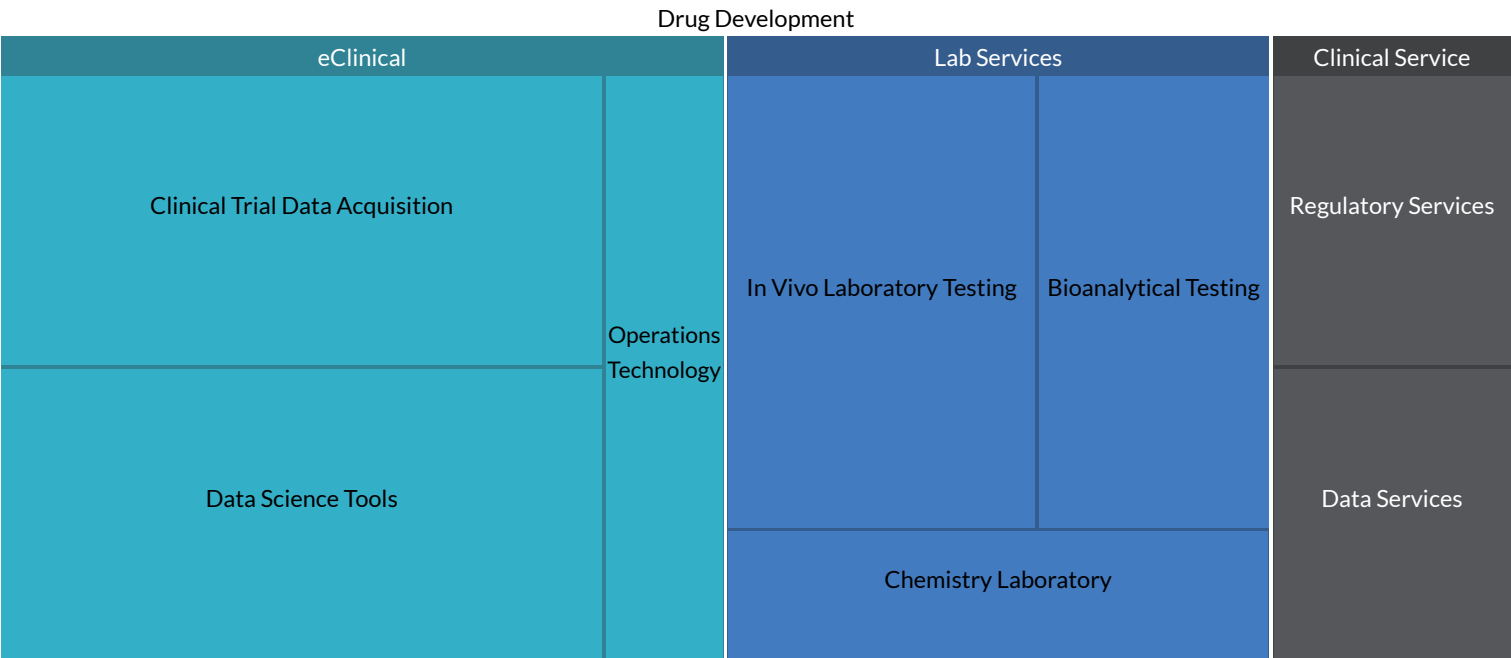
Drug Development

eClinical

Clinical Trial Data Acquisition

Data Science Tools

Operations Technology

Lab Services

In Vivo Laboratory Testing

Bioanalytical Testing

Chemistry Laboratory

Clinical Service

Regulatory Services

Data Services